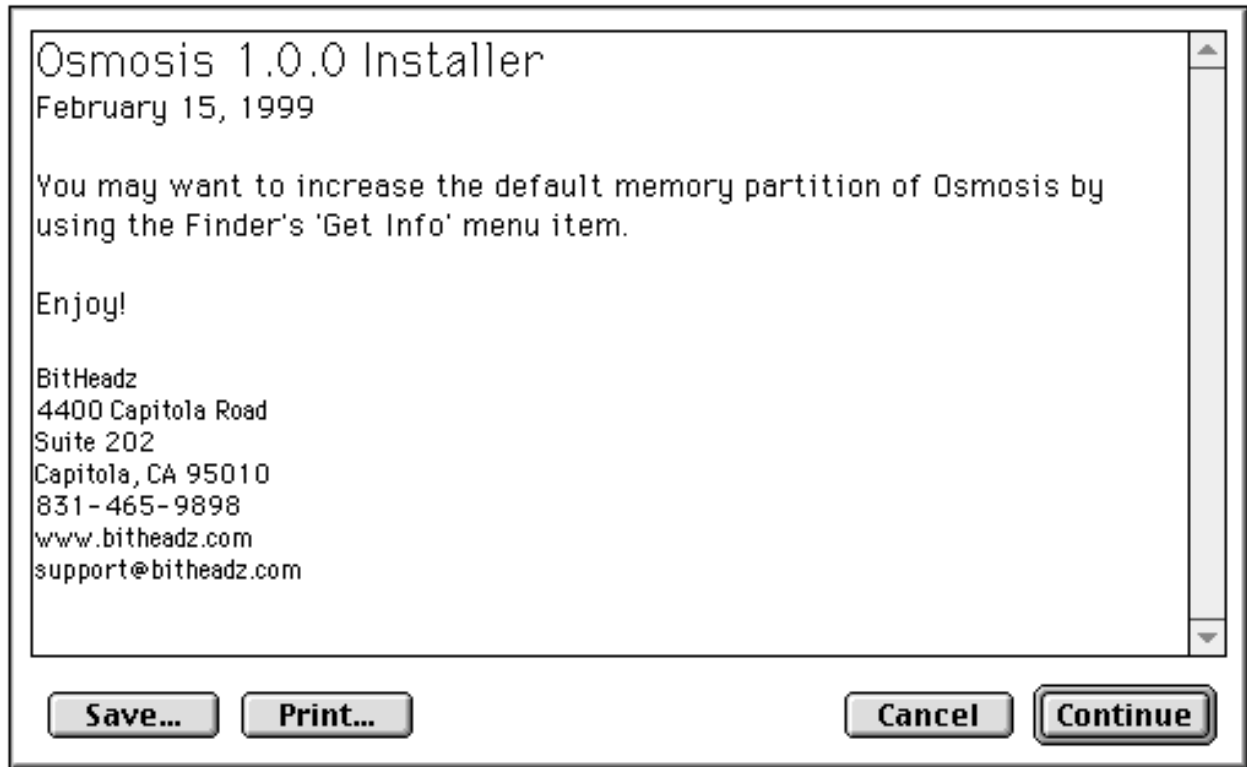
Osmosis 1.0.0 Installer
February 15, 1999

You may want to increase the default memory partition of Osmosis by using the Finder's 'Get Info' menu item.

Enjoy!

BitHeadz
4400 Capitola Road
Suite 202
Capitola, CA 95010
831-465-9898
www.bitheadz.com
support@bitheadz.com

Save... Print... Cancel Continue